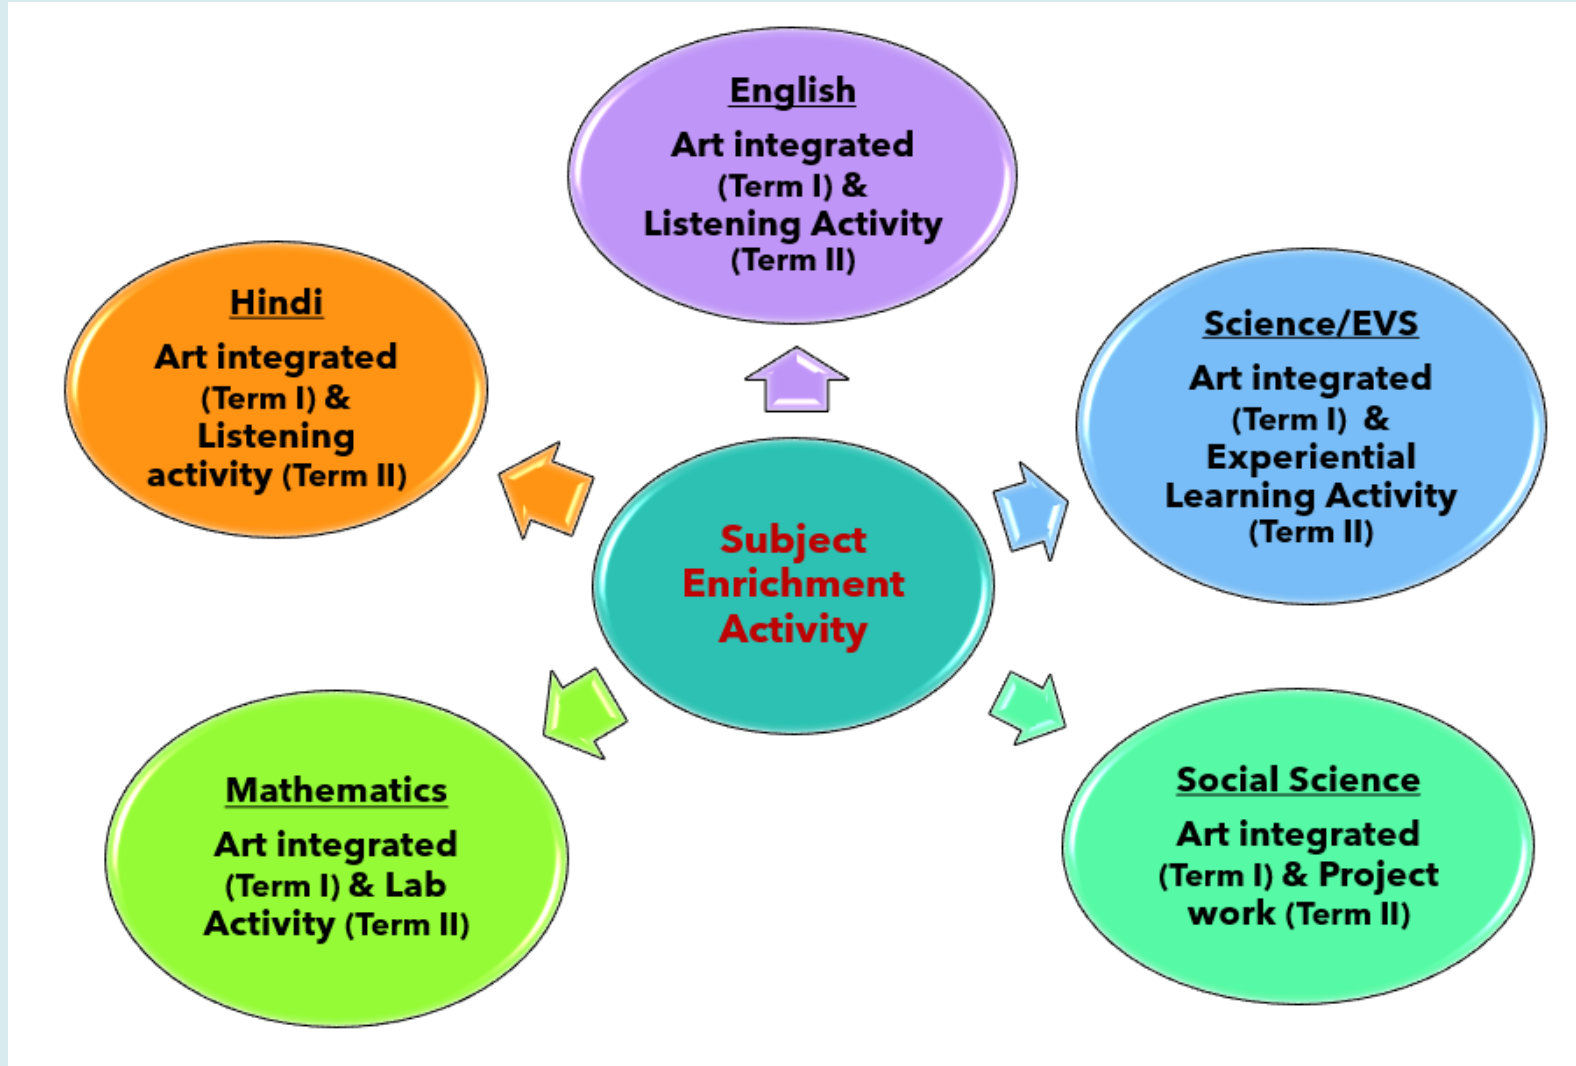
Subject Enrichment Activity

English
Art integrated (Term I) & Listening Activity (Term II)

Hindi
Art integrated (Term I) & Listening activity (Term II)

Science/EVS
Art integrated (Term I) & Experiential Learning Activity (Term II)

Mathematics
Art integrated (Term I) & Lab Activity (Term II)

Social Science
Art integrated (Term I) & Project work (Term II)